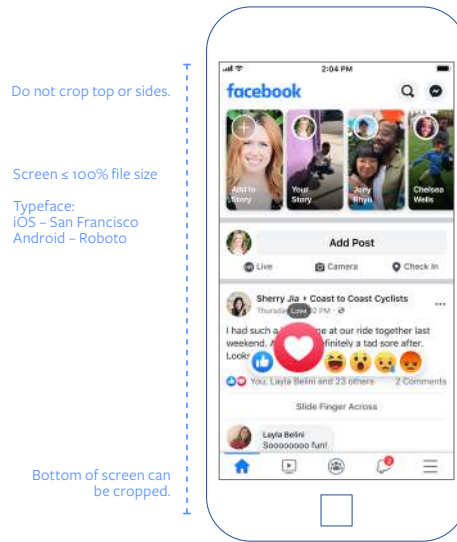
Do not crop top or sides.

Screen ≤ 100% file size

Typeface:
iOS – San Francisco
Android – Roboto

Bottom of screen can be cropped.

2:04 PM

facebook

Add to Story

Your Story

Jory Rhyu

Chelsea Wells

Add Post

Live

Camera

Check In

Sherry Jia ▸ Coast to Coast Cyclists

Thursday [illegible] PM · ⚙

Love

I had such a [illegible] at our ride together last weekend. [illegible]finitely a tad sore after. Looki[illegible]

You, Layla Belini and 23 others

2 Comments

Slide Finger Across

Layla Belini

Sooooooo fun!

2